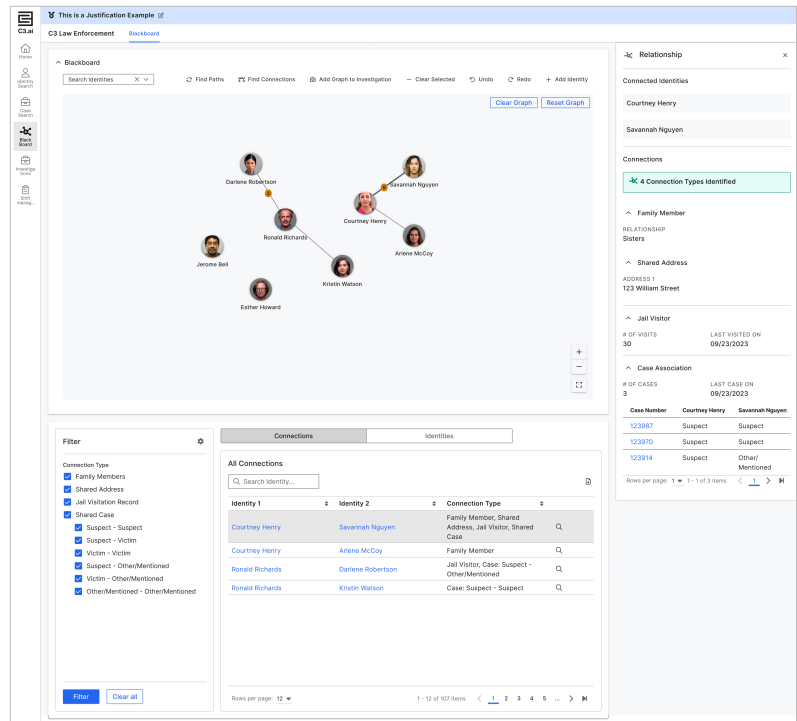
C3.ai

Home

Identity Search

Case Search

Black Board

Investigations

Shift manag...

This is a Justification Example

C3 Law Enforcement Blackboard

Blackboard

Search Identities

Find Paths Find Connections Add Graph to Investigation Clear Selected Undo Redo Add Identity

Clear Graph Reset Graph

Darlene Robertson

Savannah Nguyen

Courtney Henry

Ronald Richards

Arlene McCoy

Jerome Bell

Kristin Watson

Esther Howard

Relationship

Connected Identities

Courtney Henry

Savannah Nguyen

Connections

4 Connection Types Identified

Family Member

RELATIONSHIP
Sisters

Shared Address

ADDRESS 1
123 William Street

Jail Visitor

# OF VISITS
30

LAST VISITED ON
09/23/2023

Case Association

# OF CASES
3

LAST CASE ON
09/23/2023

| Case Number | Courtney Henry | Savannah Nguyen |
|---|---|---|
| 123987 | Suspect | Suspect |
| 123970 | Suspect | Suspect |
| 123914 | Suspect | Other/ Mentioned |

Rows per page: 1 1 - 1 of 3 items 1

Filter

Connection Type

Family Members

Shared Address

Jail Visitation Record

Shared Case

Suspect - Suspect

Suspect - Victim

Victim - Victim

Suspect - Other/Mentioned

Victim - Other/Mentioned

Other/Mentioned - Other/Mentioned

Filter Clear all

Connections Identities

All Connections

Search Identity...

| Identity 1 | Identity 2 | Connection Type |
|---|---|---|
| Courtney Henry | Savannah Nguyen | Family Member, Shared Address, Jail Visitor, Shared Case |
| Courtney Henry | Arlene McCoy | Family Member |
| Ronald Richards | Darlene Robertson | Jail Visitor, Case: Suspect - Other/Mentioned |
| Ronald Richards | Kristin Watson | Case: Suspect - Suspect |

Rows per page: 12

1 - 12 of 107 items 1 2 3 4 5 ...